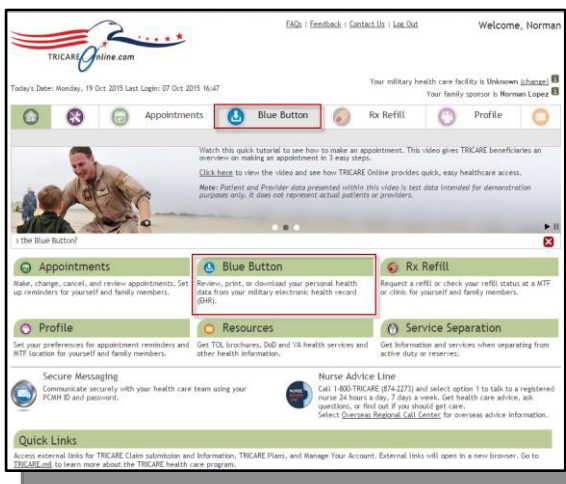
TRICARE Online.com

FAQs | Feedback | Contact Us | Log Out

Welcome, Norman

Today's Date: Monday, 19 Oct 2015 Last Login: 07 Oct 2015 16:47

Your military health care facility is Unknown (change)
Your family sponsor is Norman Lopez

Appointments

Blue Button

Rx Refill

Profile

Watch this quick tutorial to see how to make an appointment. This video gives TRICARE beneficiaries an overview on making an appointment in 3 easy steps.

Click here to view the video and see how TRICARE Online provides quick, easy healthcare access.

Note: Patient and Provider data presented within this video is test data intended for demonstration purposes only. It does not represent actual patients or providers.

s the Blue Button?

Appointments
Make, change, cancel, and review appointments. Set up reminders for yourself and family members.

Blue Button
Review, print, or download your personal health data from your military electronic health record (EHR).

Rx Refill
Request a refill or check your refill status at a MTF or clinic for yourself and family members.

Profile
Set your preferences for appointment reminders and MTF location for yourself and family members.

Resources
Get TOL brochures, DoD and VA health services and other health information.

Service Separation
Get information and services when separating from active duty or reserves.

Secure Messaging
Communicate securely with your health care team using your PCMH ID and password.

Nurse Advice Line
Call 1-800-TRICARE (874-2273) and select option 1 to talk to a registered nurse 24 hours a day, 7 days a week. Get health care advice, ask questions, or find out if you should get care.
Select Overseas Regional Call Center for overseas advice information.

Quick Links
Access external links for TRICARE Claim submission and Information, TRICARE Plans, and Manage Your Account. External links will open in a new browser. Go to TRICARE.mil to learn more about the TRICARE health care program.